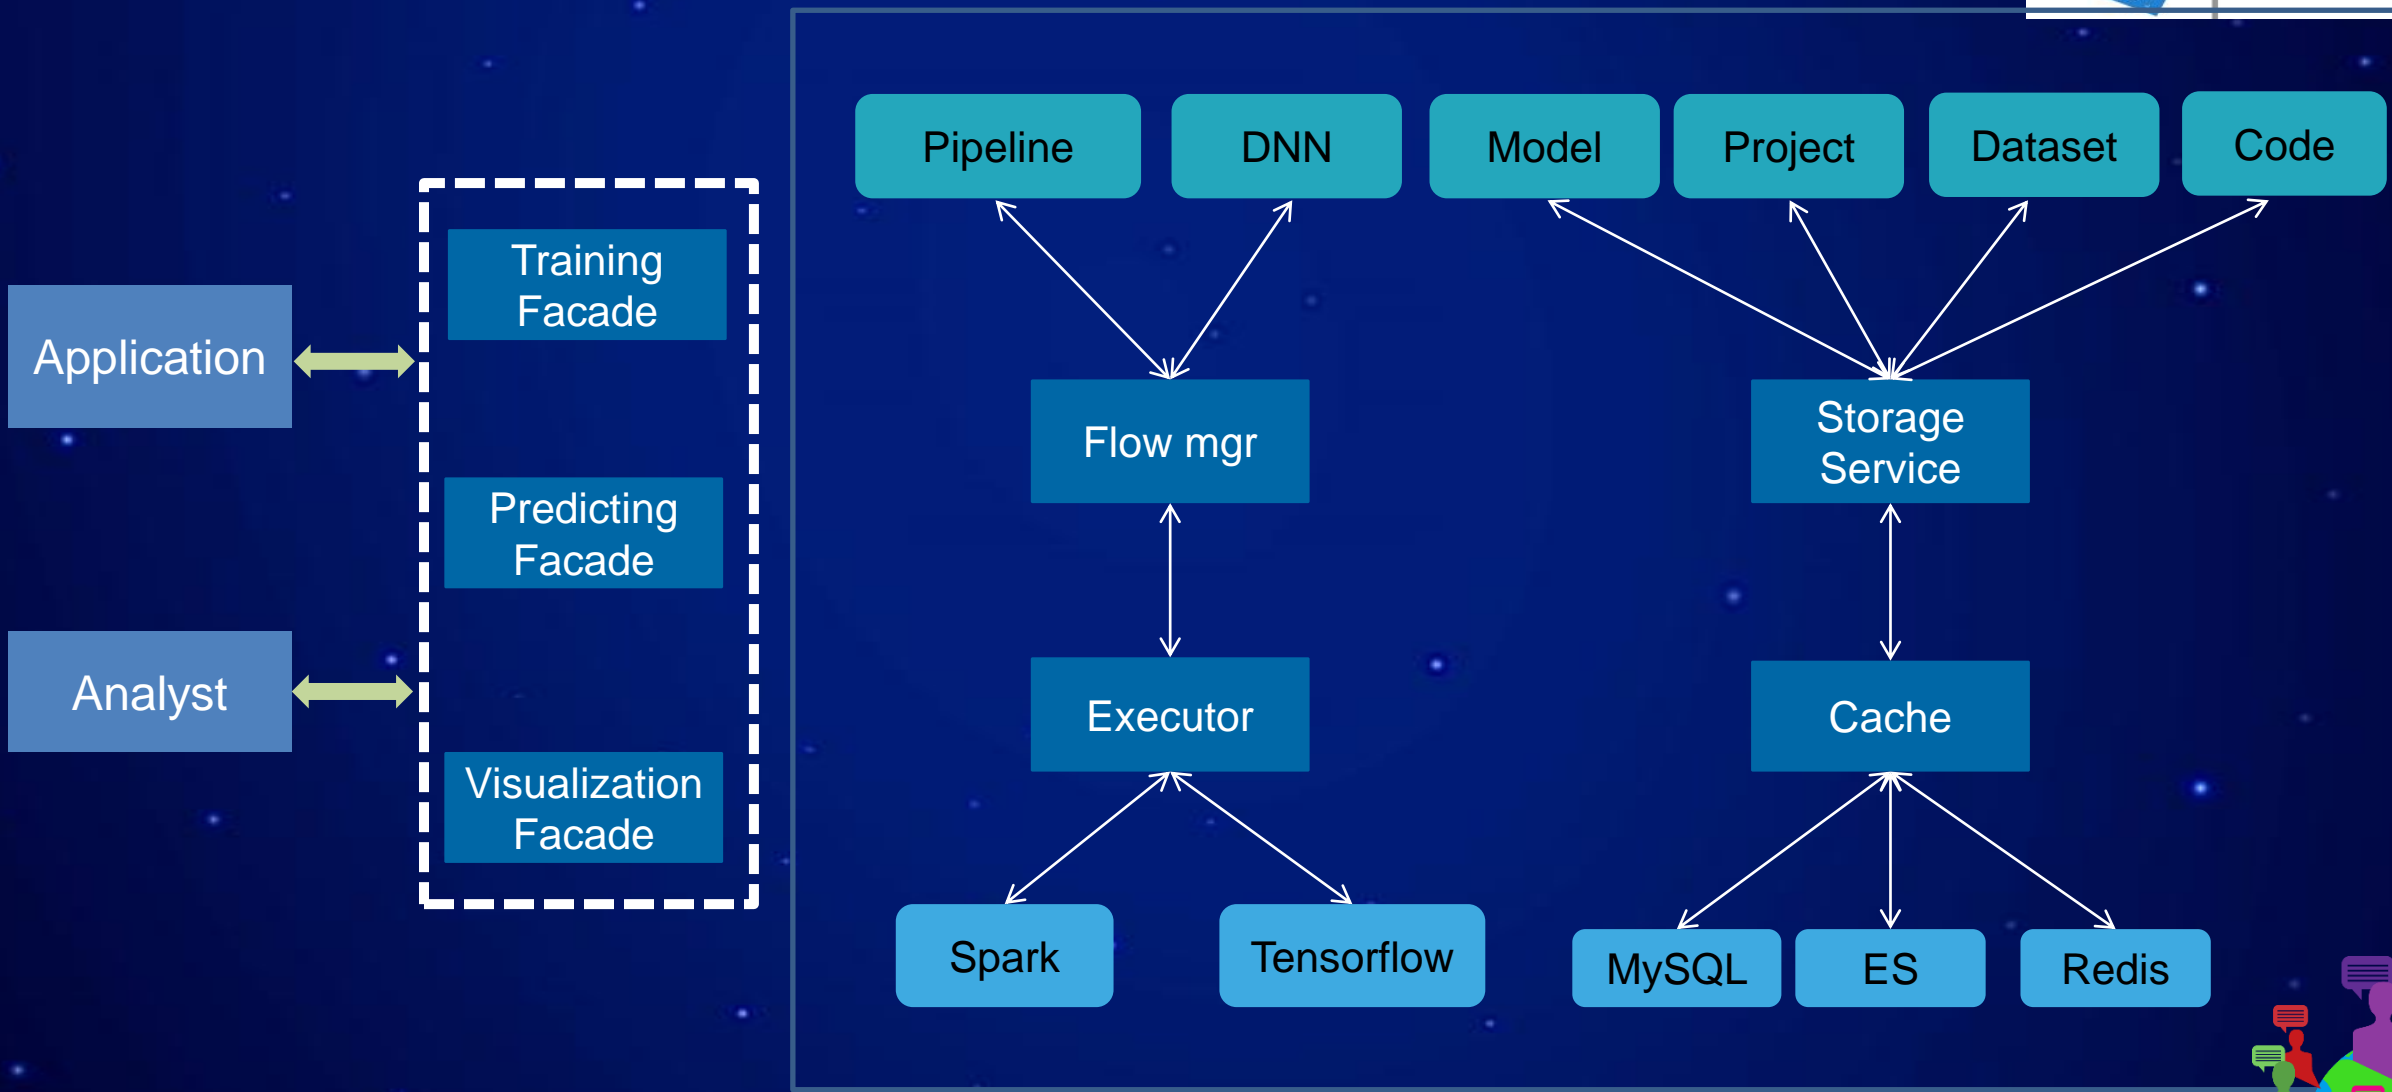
Application

Analyst

Training Facade

Predicting Facade

Visualization Facade

Pipeline

DNN

Model

Project

Dataset

Code

Flow mgr

Storage Service

Executor

Cache

Spark

Tensorflow

MySQL

ES

Redis